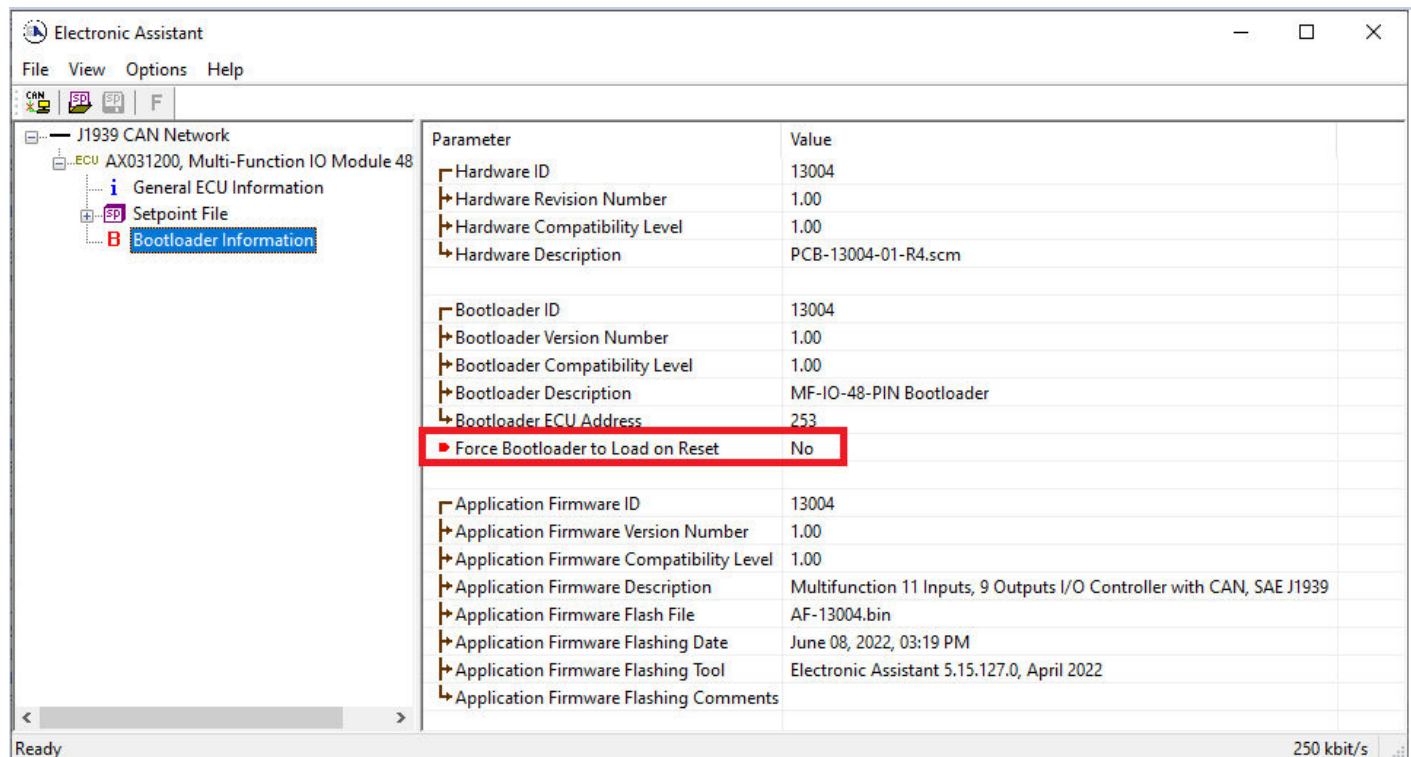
Electronic Assistant

File View Options Help

CAN SP SP F

J1939 CAN Network
ECU AX031200, Multi-Function IO Module 48
General ECU Information
SP Setpoint File
B Bootloader Information

| Parameter | Value |
|---|---|
| Hardware ID | 13004 |
| Hardware Revision Number | 1.00 |
| Hardware Compatibility Level | 1.00 |
| Hardware Description | PCB-13004-01-R4.scm |
| | |
| Bootloader ID | 13004 |
| Bootloader Version Number | 1.00 |
| Bootloader Compatibility Level | 1.00 |
| Bootloader Description | MF-IO-48-PIN Bootloader |
| Bootloader ECU Address | 253 |
| Force Bootloader to Load on Reset | No |
| | |
| Application Firmware ID | 13004 |
| Application Firmware Version Number | 1.00 |
| Application Firmware Compatibility Level | 1.00 |
| Application Firmware Description | Multifunction 11 Inputs, 9 Outputs I/O Controller with CAN, SAE J1939 |
| Application Firmware Flash File | AF-13004.bin |
| Application Firmware Flashing Date | June 08, 2022, 03:19 PM |
| Application Firmware Flashing Tool | Electronic Assistant 5.15.127.0, April 2022 |
| Application Firmware Flashing Comments | |

Ready 250 kbit/s